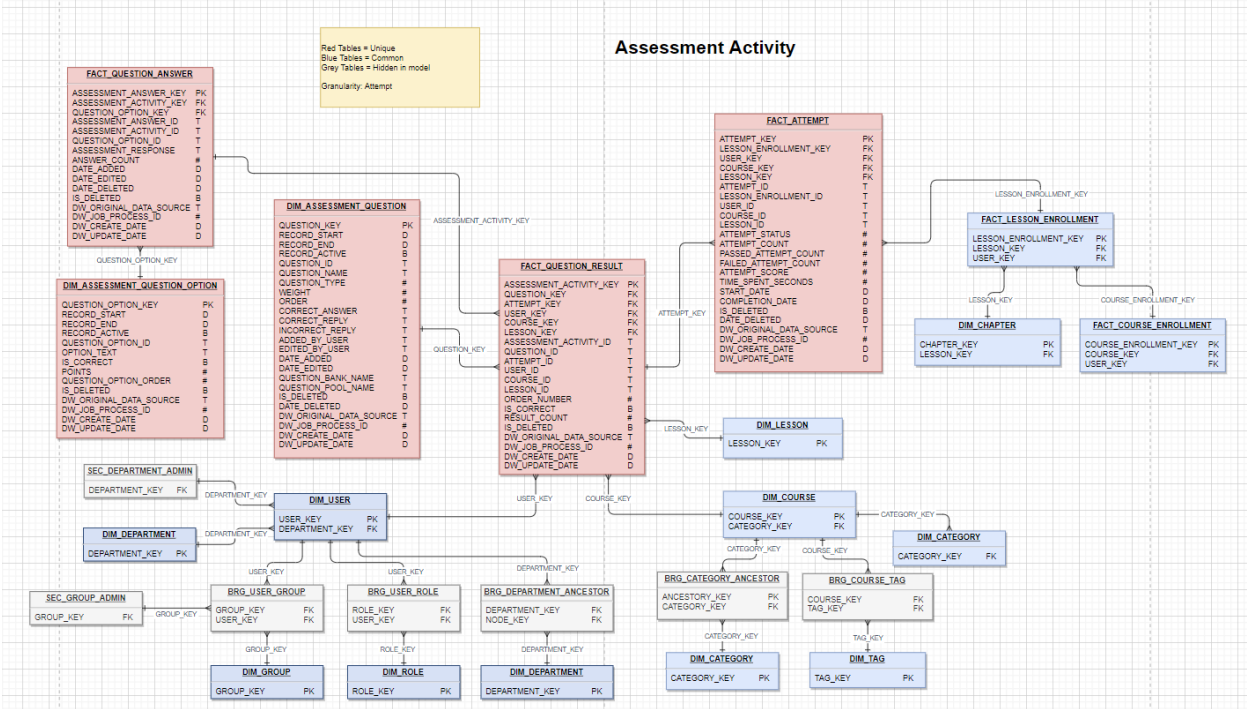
Assessment Activity

Red Tables = Unique
Blue Tables = Common
Grey Tables = Hidden in model

Granularity: Attempt

FACT_QUESTION_ANSWER
ASSESSMENT_ANSWER_KEY PK
ASSESSMENT_ACTIVITY_KEY FK
QUESTION_OPTION_KEY FK
ASSESSMENT_ANSWER_ID T
ASSESSMENT_ACTIVITY_ID T
QUESTION_OPTION_ID T
ASSESSMENT_RESPONSE T
ANSWER_COUNT #
DATE_ADDED D
DATE_EDITED D
DATE_DELETED D
IS_DELETED B
DW_ORIGINAL_DATA_SOURCE T
DW_JOB_PROCESS_ID #
DW_CREATE_DATE D
DW_UPDATE_DATE D

QUESTION_OPTION_KEY

DIM_ASSESSMENT_QUESTION_OPTION
QUESTION_OPTION_KEY PK
RECORD_START D
RECORD_END D
RECORD_ACTIVE B
QUESTION_OPTION_ID T
OPTION_TEXT T
IS_CORRECT B
POINTS #
QUESTION_OPTION_ORDER #
IS_DELETED B
DW_ORIGINAL_DATA_SOURCE T
DW_JOB_PROCESS_ID #
DW_CREATE_DATE D
DW_UPDATE_DATE D

DIM_ASSESSMENT_QUESTION
QUESTION_KEY PK
RECORD_START D
RECORD_END D
RECORD_ACTIVE B
QUESTION_ID T
QUESTION_NAME T
QUESTION_TYPE #
WEIGHT #
ORDER #
CORRECT_ANSWER T
CORRECT_REPLY T
INCORRECT_REPLY T
ADDED_BY_USER T
EDITED_BY_USER T
DATE_ADDED D
DATE_EDITED D
QUESTION_BANK_NAME T
QUESTION_POOL_NAME T
IS_DELETED B
DATE_DELETED D
DW_ORIGINAL_DATA_SOURCE T
DW_JOB_PROCESS_ID #
DW_CREATE_DATE D
DW_UPDATE_DATE D

ASSESSMENT_ACTIVITY_KEY

QUESTION_KEY

FACT_QUESTION_RESULT
ASSESSMENT_ACTIVITY_KEY PK
QUESTION_KEY FK
ATTEMPT_KEY FK
USER_KEY FK
COURSE_KEY FK
LESSON_KEY FK
ASSESSMENT_ACTIVITY_ID T
QUESTION_ID T
ATTEMPT_ID T
USER_ID T
COURSE_ID T
LESSON_ID T
ORDER_NUMBER #
IS_CORRECT B
RESULT_COUNT #
IS_DELETED B
DW_ORIGINAL_DATA_SOURCE T
DW_JOB_PROCESS_ID #
DW_CREATE_DATE D
DW_UPDATE_DATE D

ATTEMPT_KEY

FACT_ATTEMPT
ATTEMPT_KEY PK
LESSON_ENROLLMENT_KEY FK
USER_KEY FK
COURSE_KEY FK
LESSON_KEY FK
ATTEMPT_ID T
LESSON_ENROLLMENT_ID T
USER_ID T
COURSE_ID T
LESSON_ID T
ATTEMPT_STATUS #
ATTEMPT_COUNT #
PASSED_ATTEMPT_COUNT #
FAILED_ATTEMPT_COUNT #
ATTEMPT_SCORE #
TIME_SPENT_SECONDS #
START_DATE D
COMPLETION_DATE D
IS_DELETED B
DATE_DELETED D
DW_ORIGINAL_DATA_SOURCE T
DW_JOB_PROCESS_ID #
DW_CREATE_DATE D
DW_UPDATE_DATE D

LESSON_ENROLLMENT_KEY

FACT_LESSON_ENROLLMENT
LESSON_ENROLLMENT_KEY PK
LESSON_KEY FK
USER_KEY FK

LESSON_KEY

COURSE_ENROLLMENT_KEY

DIM_CHAPTER
CHAPTER_KEY PK
LESSON_KEY FK

FACT_COURSE_ENROLLMENT
COURSE_ENROLLMENT_KEY PK
COURSE_KEY FK
USER_KEY FK

LESSON_KEY

DIM_LESSON
LESSON_KEY PK

SEC_DEPARTMENT_ADMIN
DEPARTMENT_KEY FK

DEPARTMENT_KEY

DIM_USER
USER_KEY PK
DEPARTMENT_KEY FK

USER_KEY

COURSE_KEY

DIM_DEPARTMENT
DEPARTMENT_KEY PK

DEPARTMENT_KEY

DIM_COURSE
COURSE_KEY PK
CATEGORY_KEY FK

CATEGORY_KEY

DIM_CATEGORY
CATEGORY_KEY FK

USER_KEY

USER_KEY

DEPARTMENT_KEY

CATEGORY_KEY

COURSE_KEY

SEC_GROUP_ADMIN
GROUP_KEY FK

GROUP_KEY

BRG_USER_GROUP
GROUP_KEY FK
USER_KEY FK

BRG_USER_ROLE
ROLE_KEY FK
USER_KEY FK

BRG_DEPARTMENT_ANCESTOR
DEPARTMENT_KEY FK
NODE_KEY FK

BRG_CATEGORY_ANCESTOR
ANCESTORY_KEY PK
CATEGORY_KEY FK

BRG_COURSE_TAG
COURSE_KEY FK
TAG_KEY FK

GROUP_KEY

ROLE_KEY

DEPARTMENT_KEY

CATEGORY_KEY

TAG_KEY

DIM_GROUP
GROUP_KEY PK

DIM_ROLE
ROLE_KEY PK

DIM_DEPARTMENT
DEPARTMENT_KEY PK

DIM_CATEGORY
CATEGORY_KEY PK

DIM_TAG
TAG_KEY PK